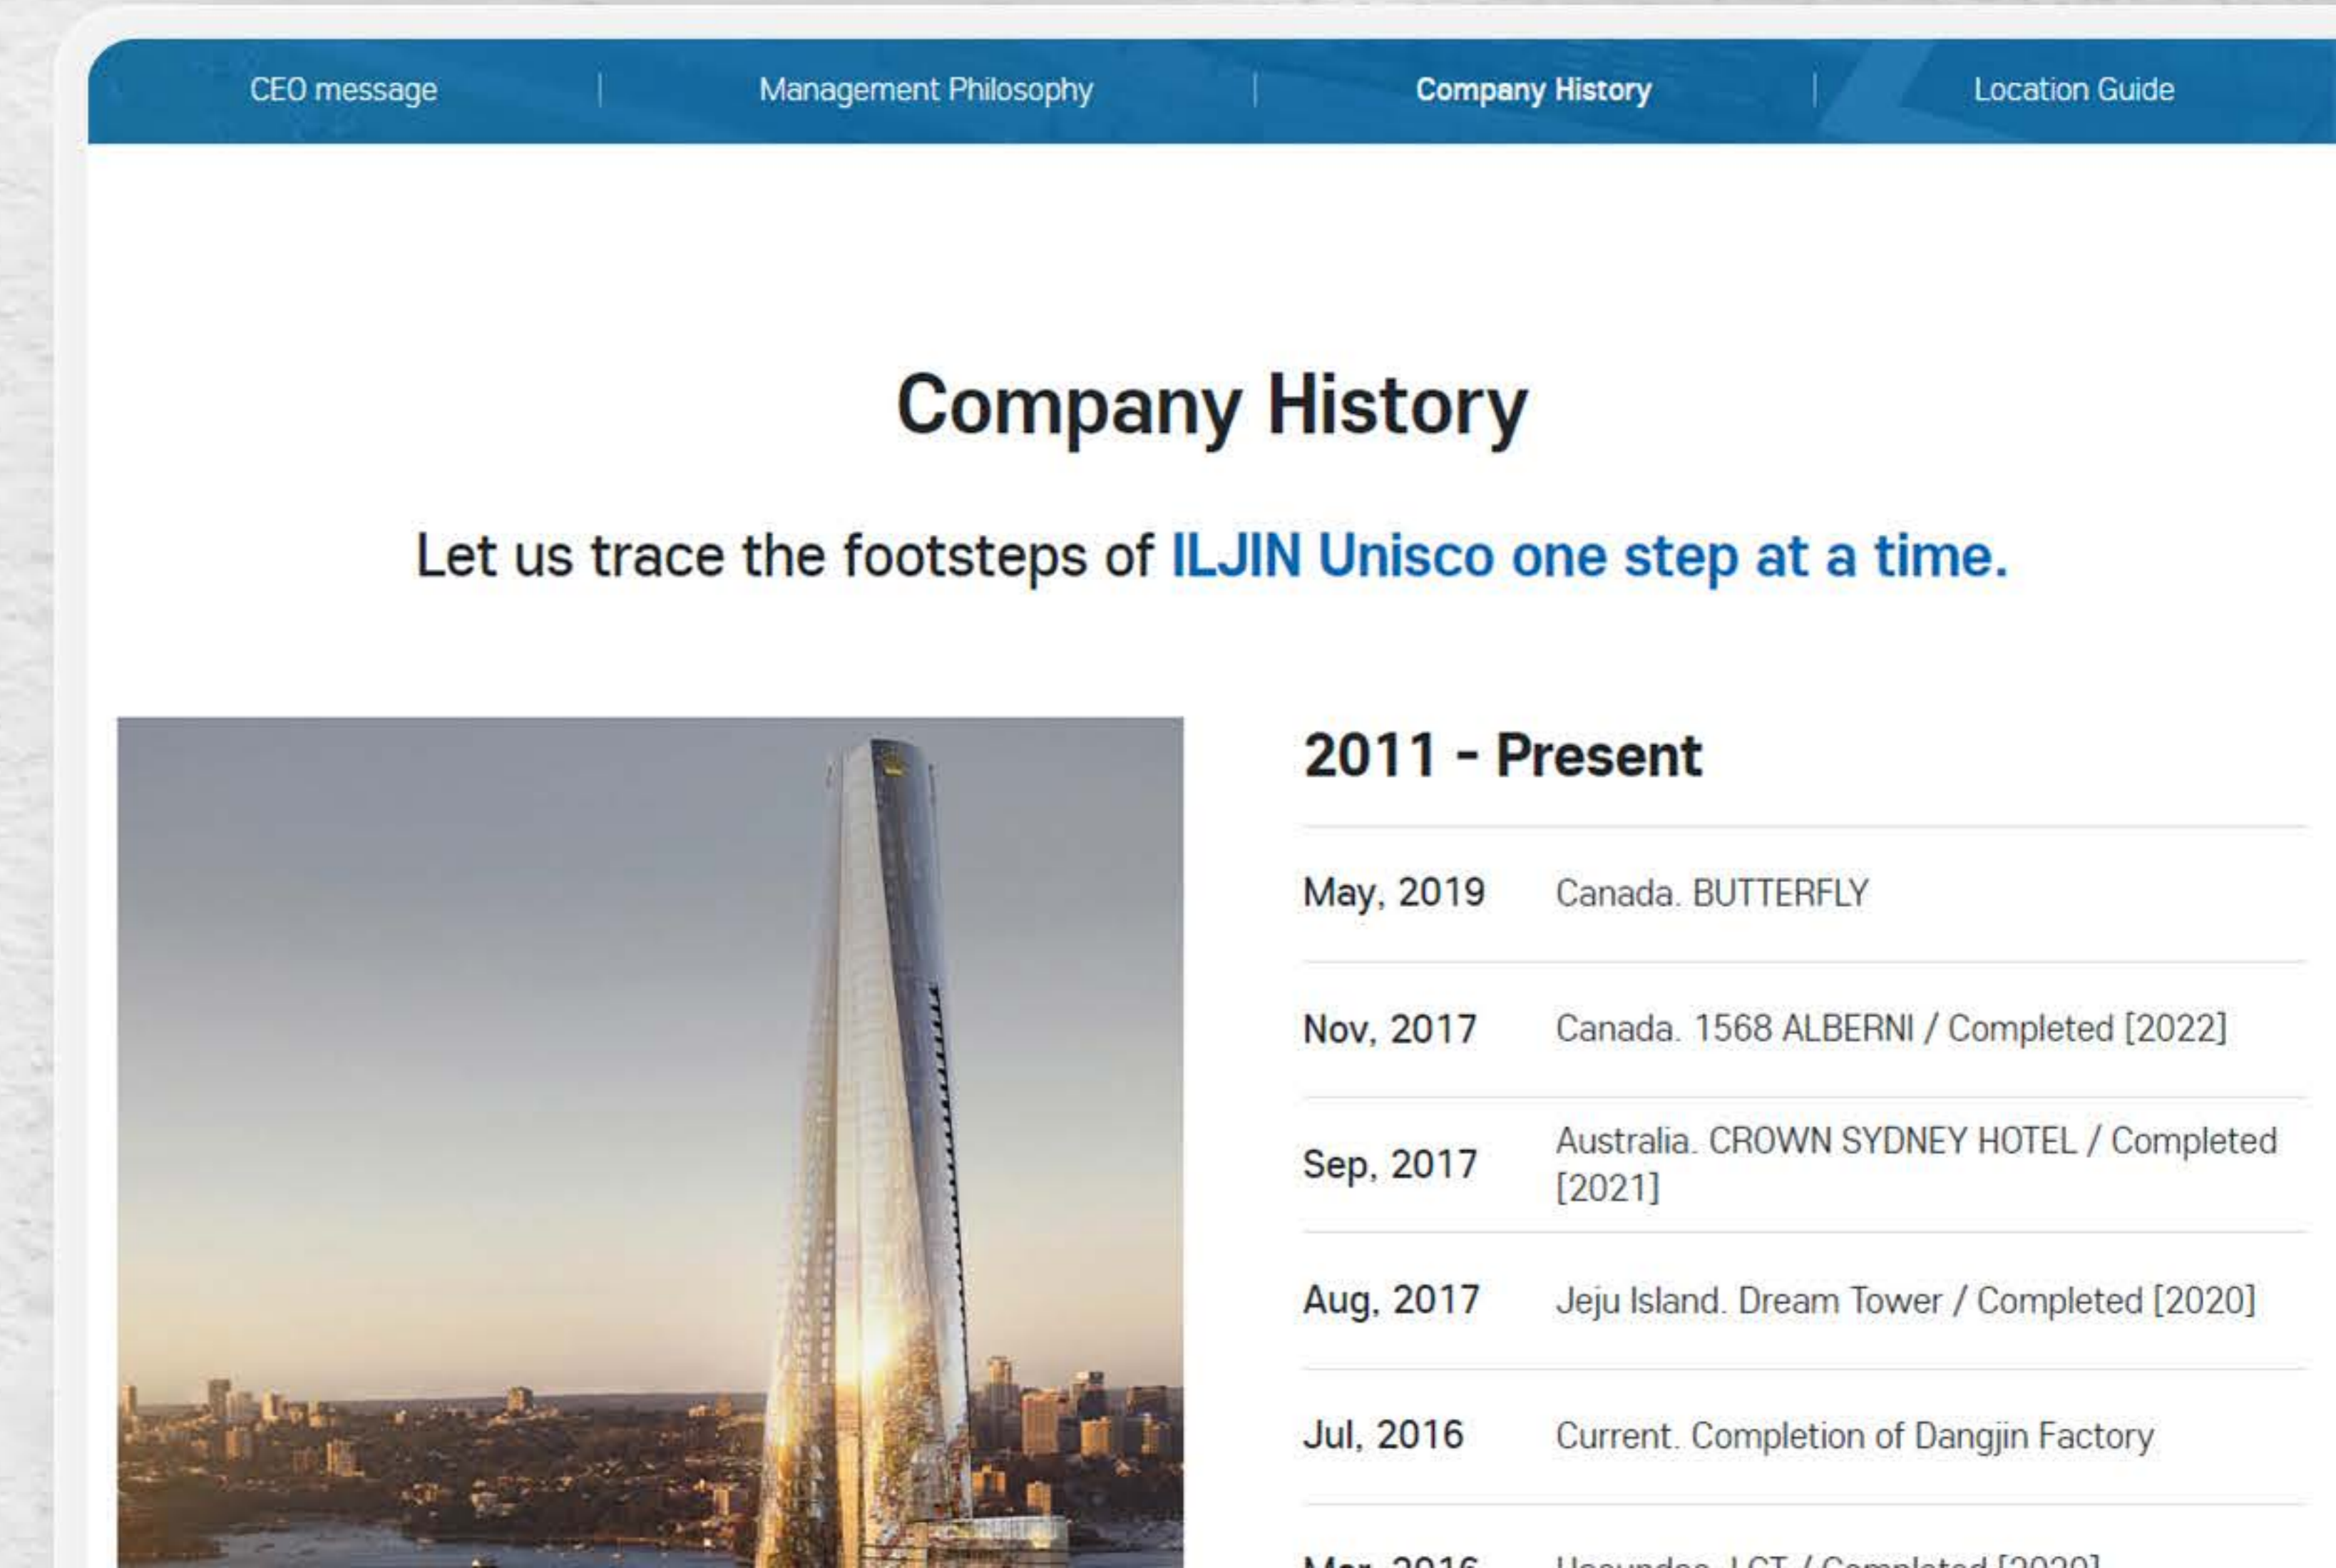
CEO message | Management Philosophy | Company History | Location Guide

Company History

Let us trace the footsteps of ILJIN Unisco one step at a time.

2011 - Present

| | |
|---|---|
| May, 2019 | Canada. BUTTERFLY |
| Nov, 2017 | Canada. 1568 ALBERNI / Completed [2022] |
| Sep, 2017 | Australia. CROWN SYDNEY HOTEL / Completed [2021] |
| Aug, 2017 | Jeju Island. Dream Tower / Completed [2020] |
| Jul, 2016 | Current. Completion of Dangjin Factory |
| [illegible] | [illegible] |